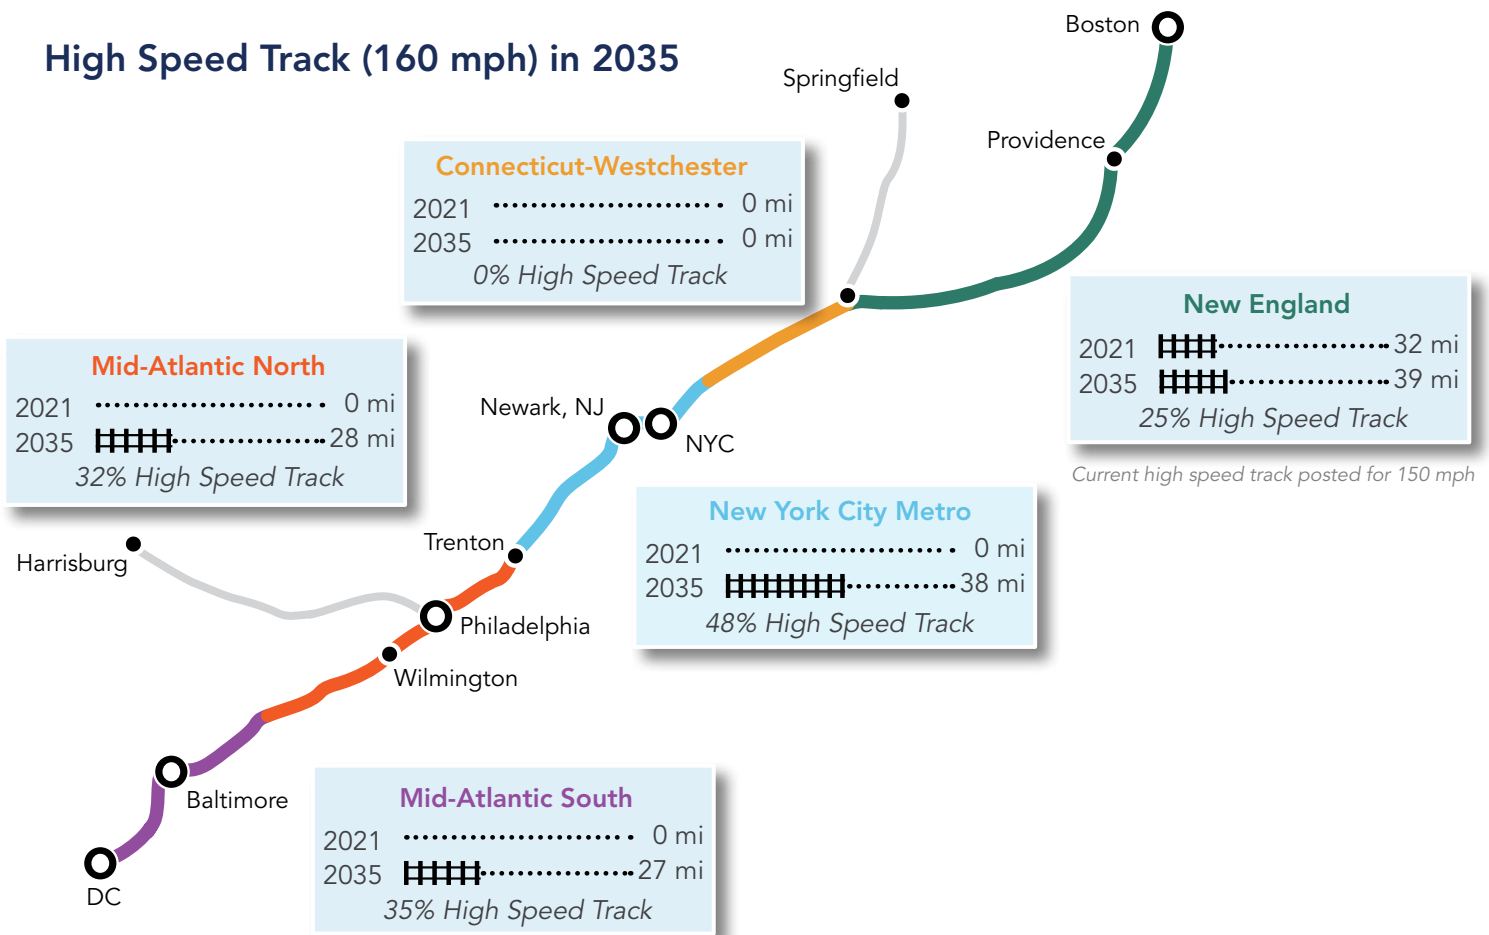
High Speed Track (160 mph) in 2035

Boston

Springfield

Providence

Connecticut-Westchester
2021 0 mi
2035 0 mi
0% High Speed Track

New England
2021 32 mi
2035 39 mi
25% High Speed Track

Current high speed track posted for 150 mph

Mid-Atlantic North
2021 0 mi
2035 28 mi
32% High Speed Track

Newark, NJ

NYC

New York City Metro
2021 0 mi
2035 38 mi
48% High Speed Track

Trenton

Harrisburg

Philadelphia

Wilmington

Baltimore

DC

Mid-Atlantic South
2021 0 mi
2035 27 mi
35% High Speed Track